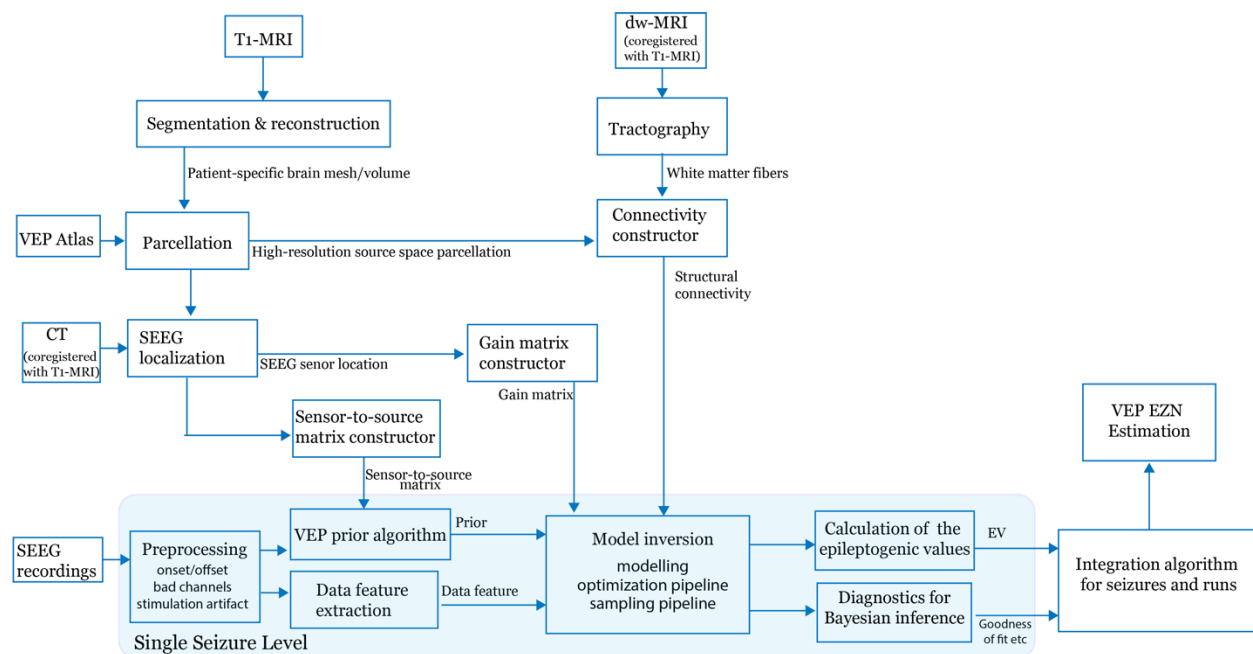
T1-MRI

Segmentation & reconstruction

Patient-specific brain mesh/volume

VEP Atlas

Parcellation

High-resolution source space parcellation

CT (coregistered with T1-MRI)

SEEG localization

SEEG senor location

Gain matrix constructor

Gain matrix

Sensor-to-source matrix constructor

Sensor-to-source matrix

dw-MRI (coregistered with T1-MRI)

Tractography

White matter fibers

Connectivity constructor

Structural connectivity

VEP EZN Estimation

SEEG recordings

Preprocessing onset/offset bad channels stimulation artifact

VEP prior algorithm

Prior

Data feature extraction

Data feature

Model inversion modelling optimization pipeline sampling pipeline

Calculation of the epileptogenic values

EV

Diagnostics for Bayesian inference

Goodness of fit etc

Integration algorithm for seizures and runs

Single Seizure Level